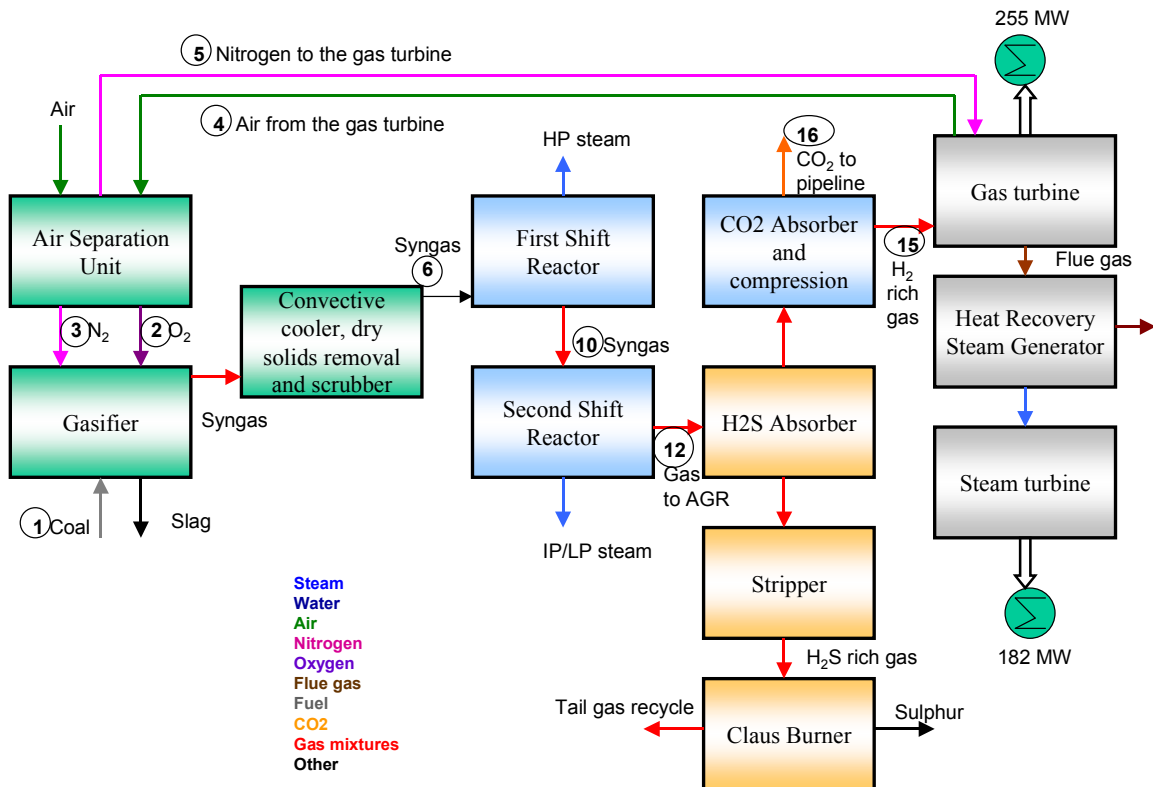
5 Nitrogen to the gas turbine

255 MW

Air

4 Air from the gas turbine

HP steam

16 $CO_2$ to pipeline

Air Separation Unit

Syngas 6

First Shift Reactor

CO2 Absorber and compression

15 $H_2$ rich gas

Gas turbine

Flue gas

Heat Recovery Steam Generator

3 $N_2$

2 $O_2$

Convective cooler, dry solids removal and scrubber

10 Syngas

Gasifier

Syngas

Second Shift Reactor

12 Gas to AGR

H2S Absorber

Steam turbine

1 Coal

Slag

IP/LP steam

Stripper

Steam
Water
Air
Nitrogen
Oxygen
Flue gas
Fuel
CO2
Gas mixtures
Other

182 MW

$H_2S$ rich gas

Tail gas recycle

Claus Burner

Sulphur